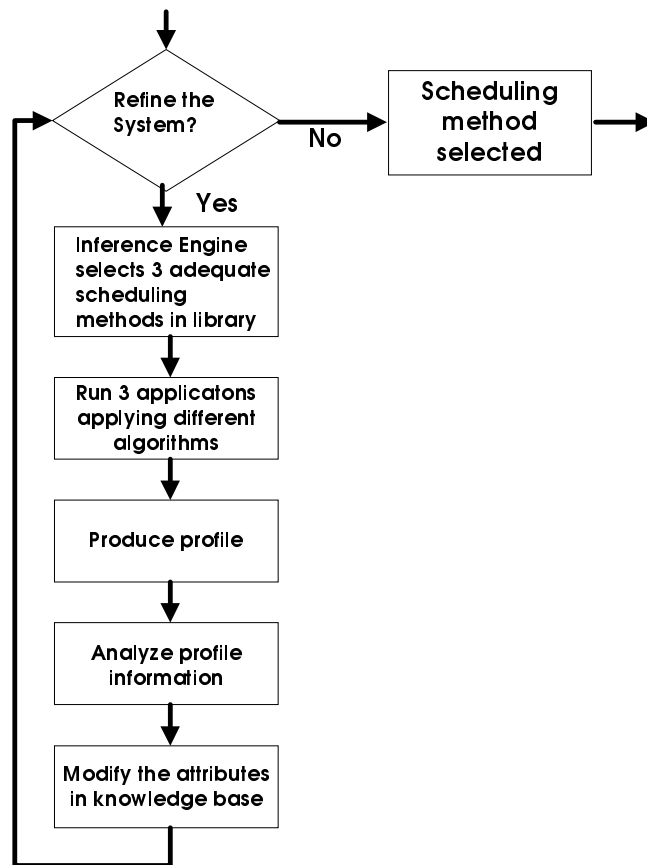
Refine the System?

No

Scheduling method selected

Yes

Inference Engine selects 3 adequate scheduling methods in library

Run 3 applicatons applying different algorithms

Produce profile

Analyze profile information

Modify the attributes in knowledge base